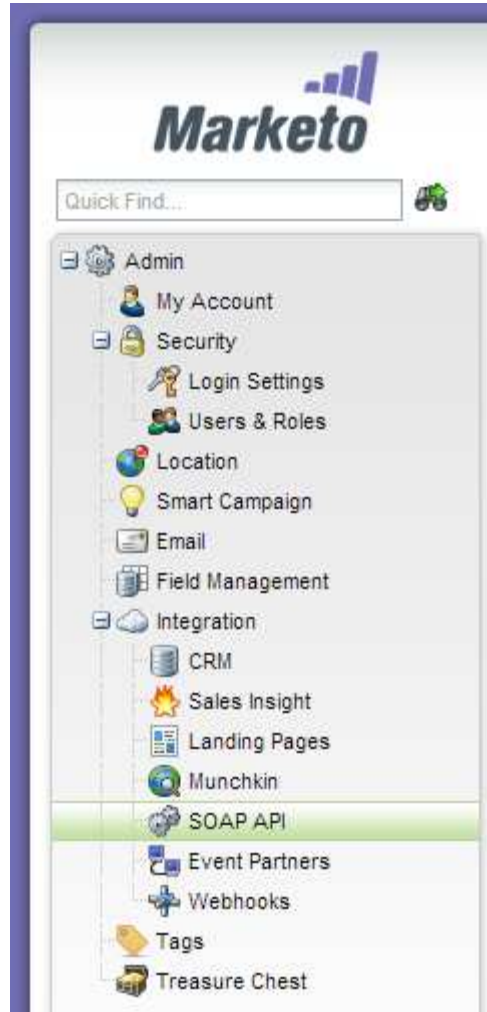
Marketo

Quick Find...

Admin
My Account
Security
Login Settings
Users & Roles
Location
Smart Campaign
Email
Field Management
Integration
CRM
Sales Insight
Landing Pages
Munchkin
SOAP API
Event Partners
Webhooks
Tags
Treasure Chest